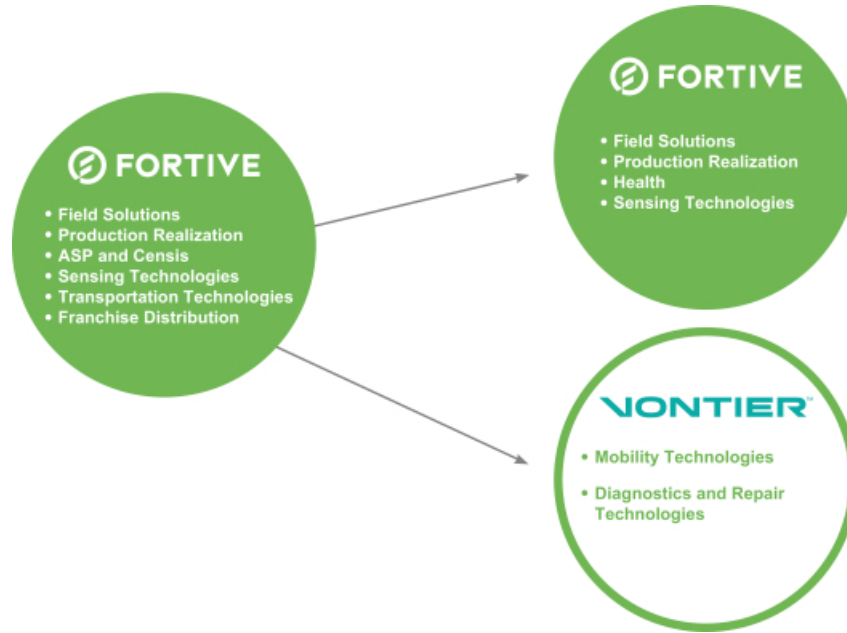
FORTIVE

• Field Solutions
• Production Realization
• ASP and Censis
• Sensing Technologies
• Transportation Technologies
• Franchise Distribution

FORTIVE

• Field Solutions
• Production Realization
• Health
• Sensing Technologies

VONTIER™

• Mobility Technologies
• Diagnostics and Repair Technologies